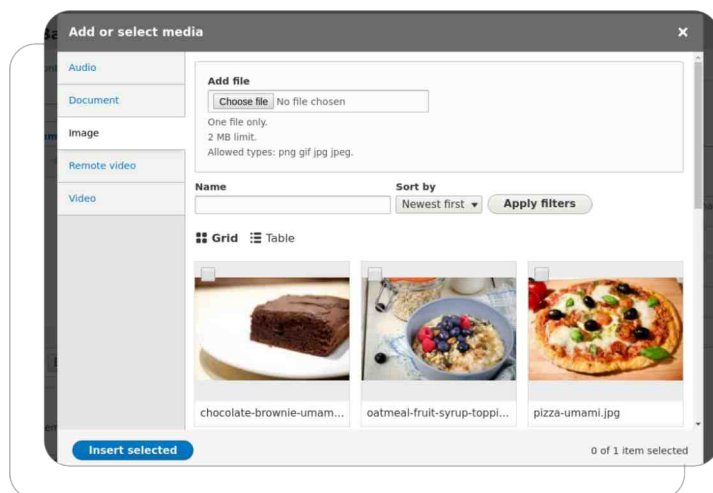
Add or select media

×

Audio

Document

Image

Remote video

Video

Add file

Choose file No file chosen

One file only.
2 MB limit.
Allowed types: png gif jpg jpeg.

Name

Sort by

Newest first ▾

Apply filters

Grid Table

chocolate-brownie-umam...

oatmeal-fruit-syrup-toppi...

pizza-umami.jpg

Insert selected

0 of 1 item selected